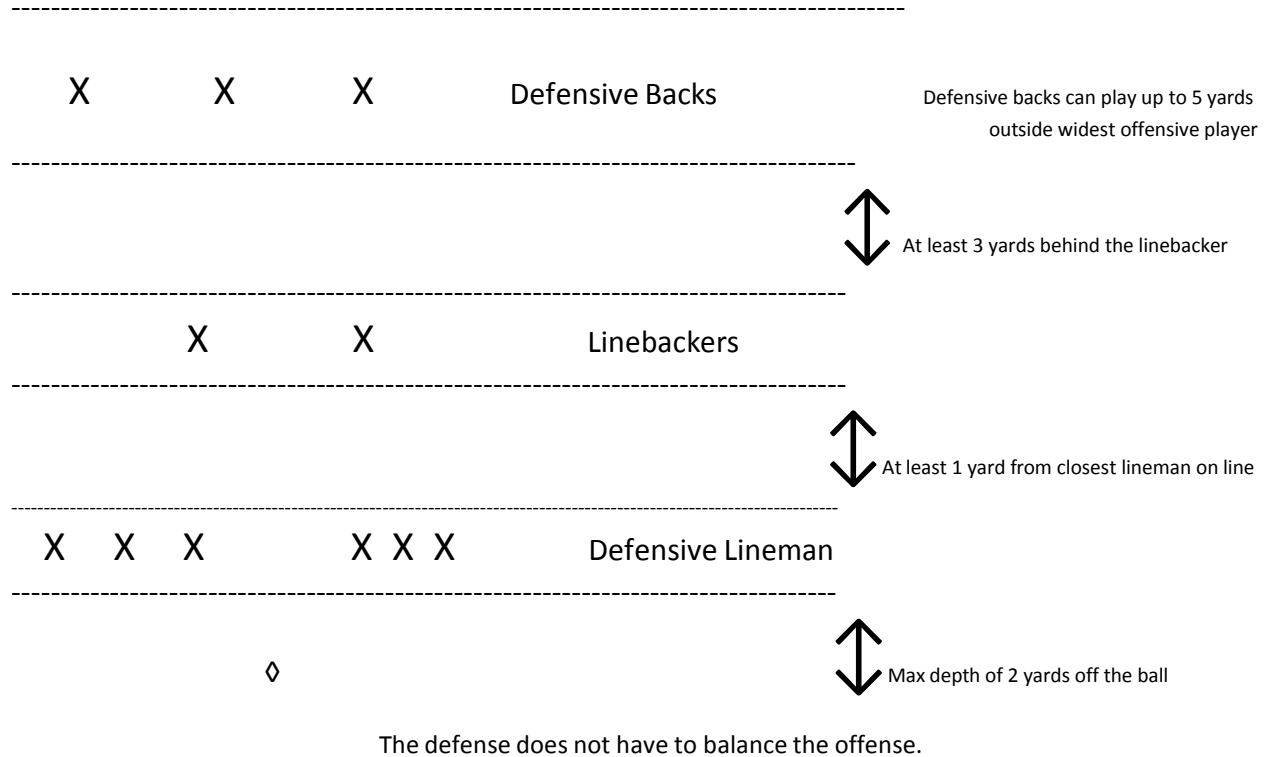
X X X Defensive Backs

Defensive backs can play up to 5 yards outside widest offensive player

At least 3 yards behind the linebacker

X X Linebackers

At least 1 yard from closest lineman on line

X X X X X X Defensive Lineman

◊

Max depth of 2 yards off the ball

The defense does not have to balance the offense.